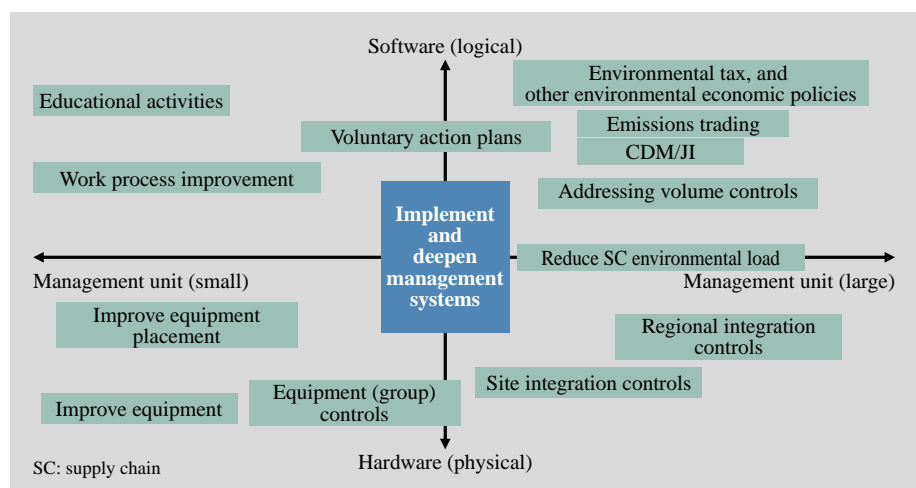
Software (logical)

Educational activities

Environmental tax, and other environmental economic policies

Voluntary action plans

Emissions trading

CDM/JI

Work process improvement

Addressing volume controls

Implement and deepen management systems

Reduce SC environmental load

Management unit (small)

Management unit (large)

Improve equipment placement

Regional integration controls

Site integration controls

Improve equipment

Equipment (group) controls

SC: supply chain

Hardware (physical)